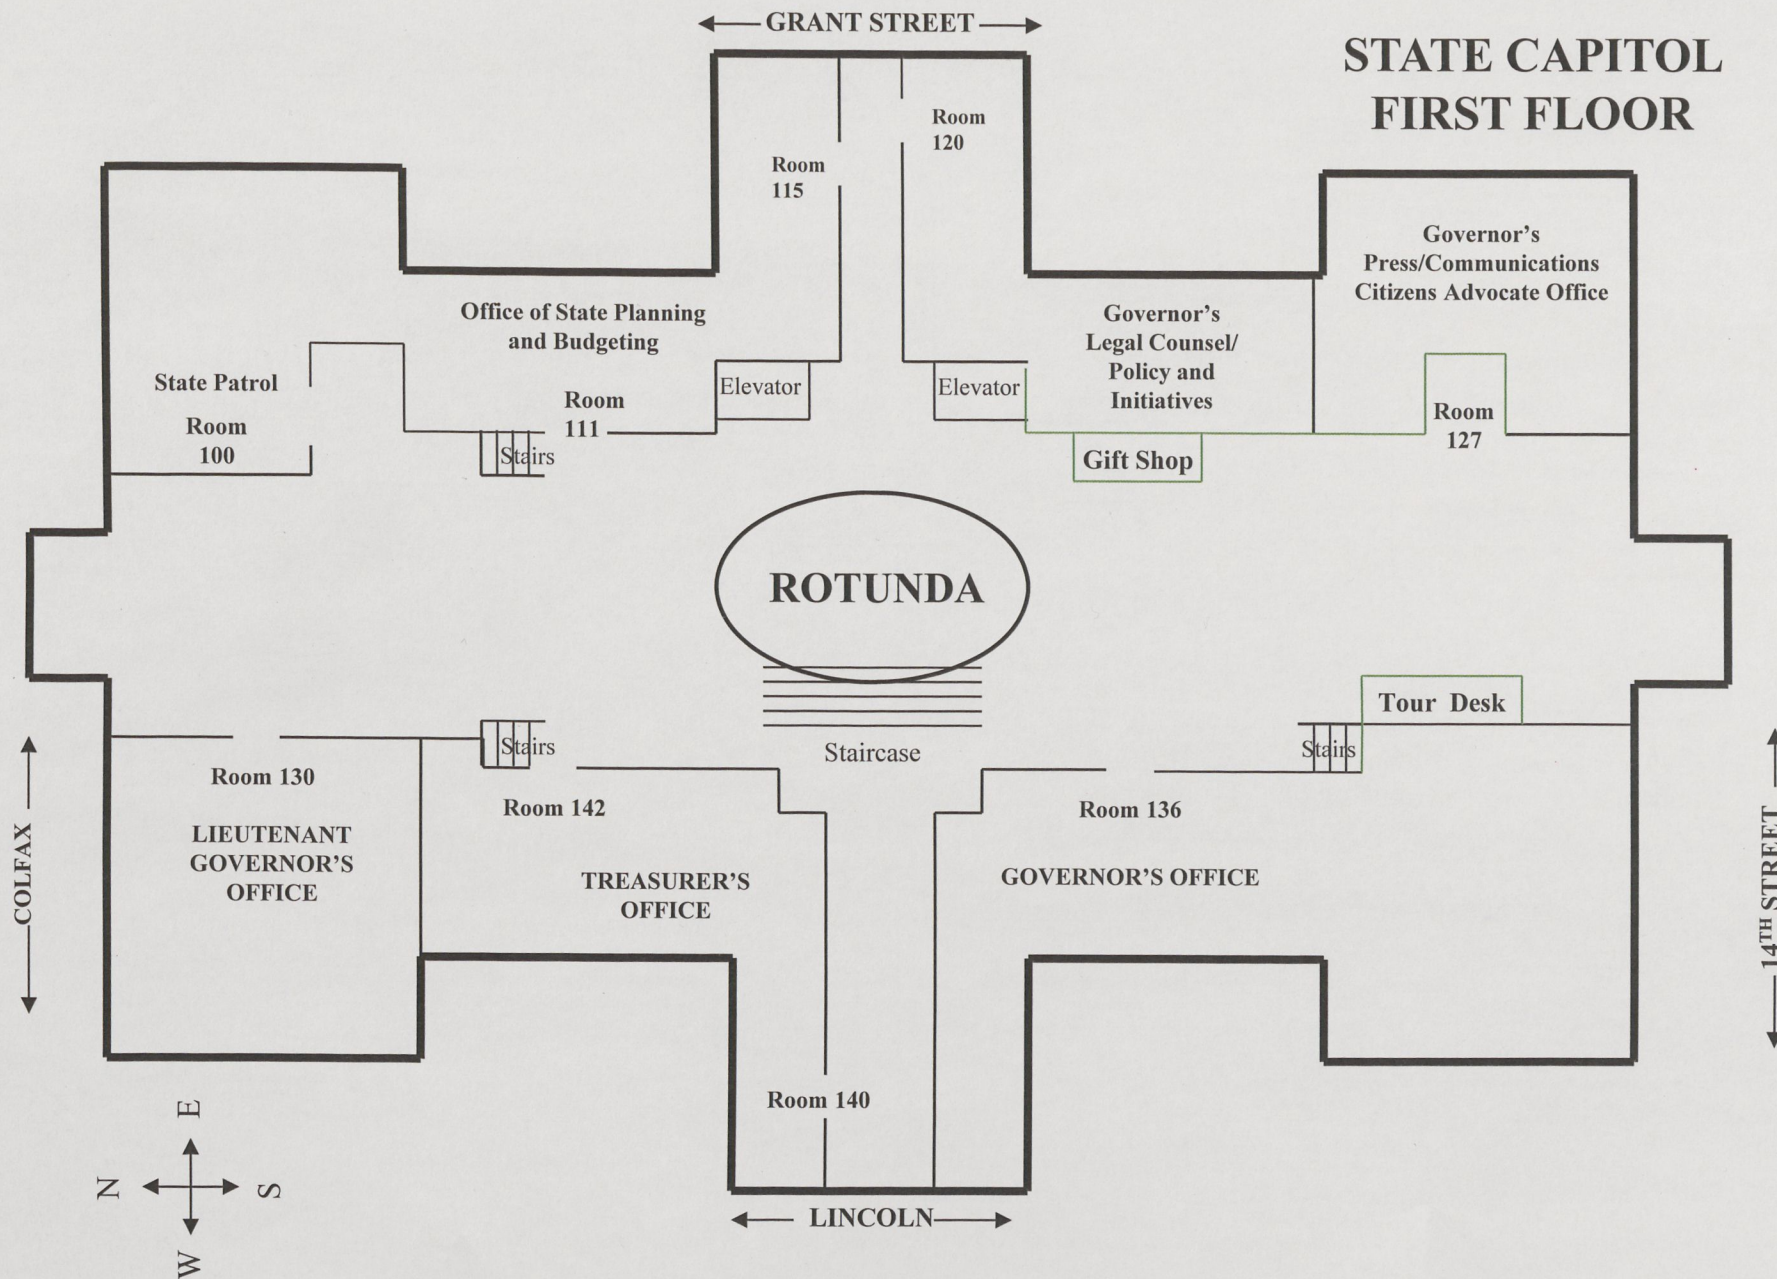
GRANT STREET

STATE CAPITOL FIRST FLOOR

Room 120

Room 115

Governor's Press/Communications Citizens Advocate Office

Office of State Planning and Budgeting

Governor's Legal Counsel/ Policy and Initiatives

State Patrol

Room 100

Room 111

Elevator

Elevator

Room 127

Stairs

Gift Shop

ROTUNDA

Tour Desk

Stairs

Stairs

Staircase

Room 130

Room 142

Room 136

LIEUTENANT GOVERNOR'S OFFICE

TREASURER'S OFFICE

GOVERNOR'S OFFICE

COLFAX

$14^{TH}$ STREET

Room 140

E

N

S

W

LINCOLN